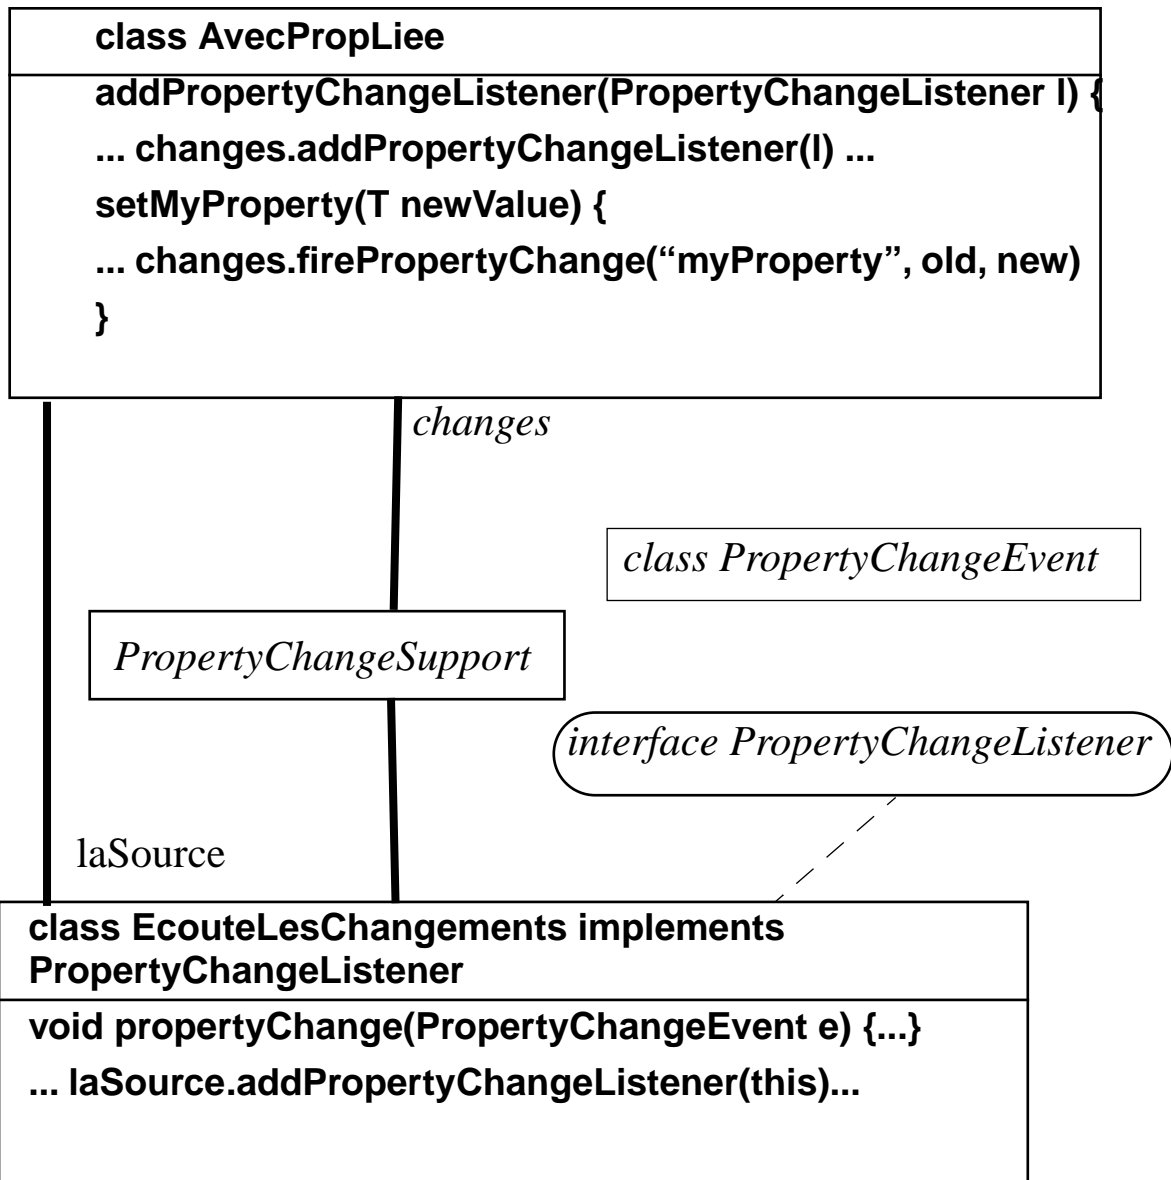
class AvecPropLiee

addPropertyChangeListener(PropertyChangeListener l) {

... changes.addPropertyChangeListener(l) ...

setMyProperty(T newValue) {

... changes.firePropertyChange(“myProperty”, old, new)

}

changes

class PropertyChangeEvent

PropertyChangeSupport

interface PropertyChangeListener

laSource

class EcouteLesChangements implements PropertyChangeListener

void propertyChange(PropertyChangeEvent e) {...}

... laSource.addPropertyChangeListener(this)...